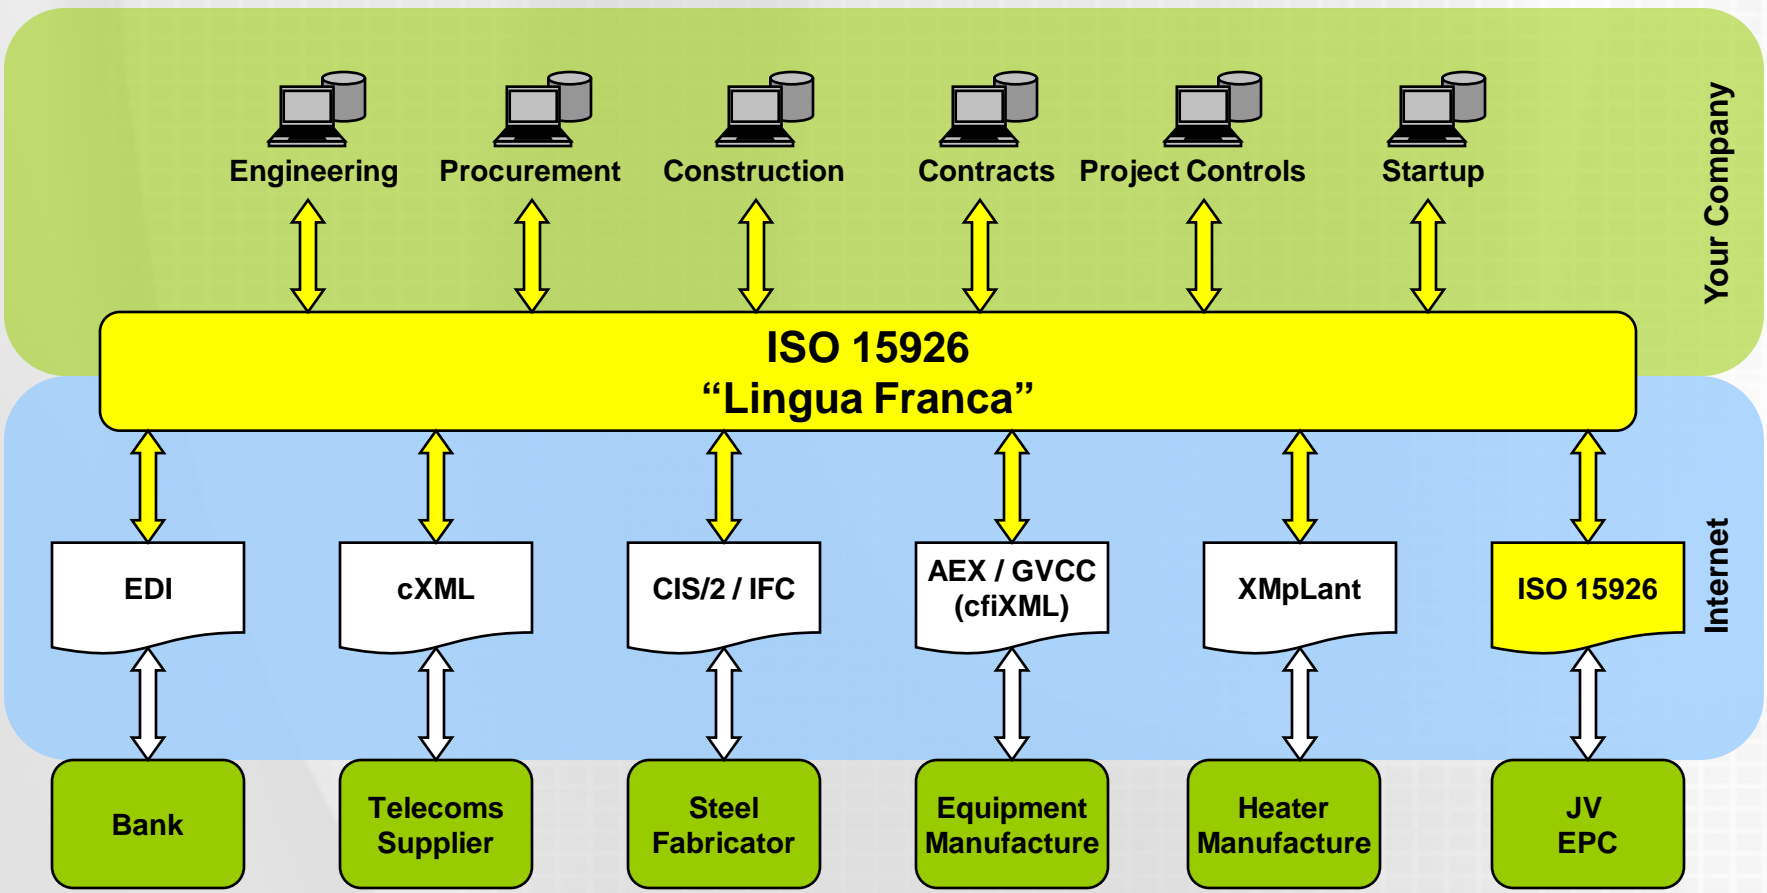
Engineering Procurement Construction Contracts Project Controls Startup

Your Company

ISO 15926
“Lingua Franca”

Internet

EDI

cXML

CIS/2 / IFC

AEX / GVCC (cfiXML)

XMpLant

ISO 15926

Bank

Telecoms Supplier

Steel Fabricator

Equipment Manufacture

Heater Manufacture

JV EPC